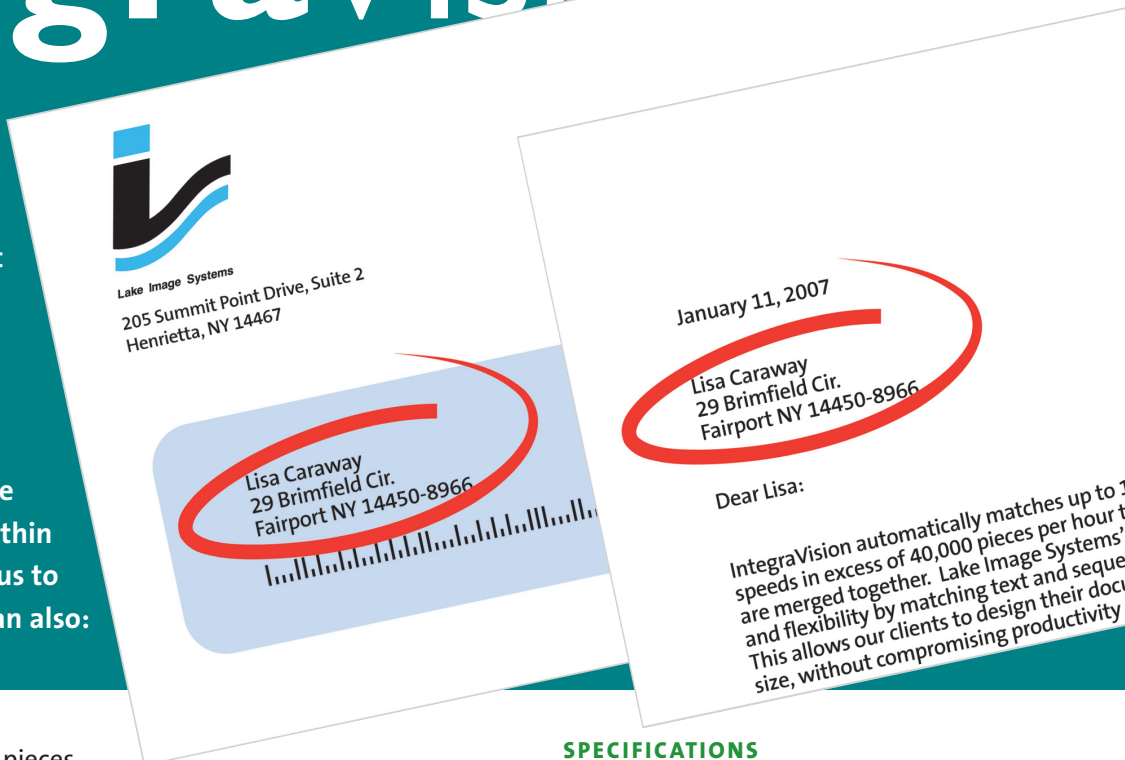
grav

:

e
thin
us to
n also:

pieces

Lake Image Systems
205 Summit Point Drive, Suite 2
Henrietta, NY 14467

Lisa Caraway
29 Brimfield Cir.
Fairport NY 14450-8966

January 11, 2007

Lisa Caraway
29 Brimfield Cir.
Fairport NY 14450-8966

Dear Lisa:

IntegraVision automatically matches up to 1
speeds in excess of 40,000 pieces per hour t
are merged together. Lake Image Systems'
and flexibility by matching text and seque
This allows our clients to design their docu
size, without compromising productivity

SPECIFICATIONS